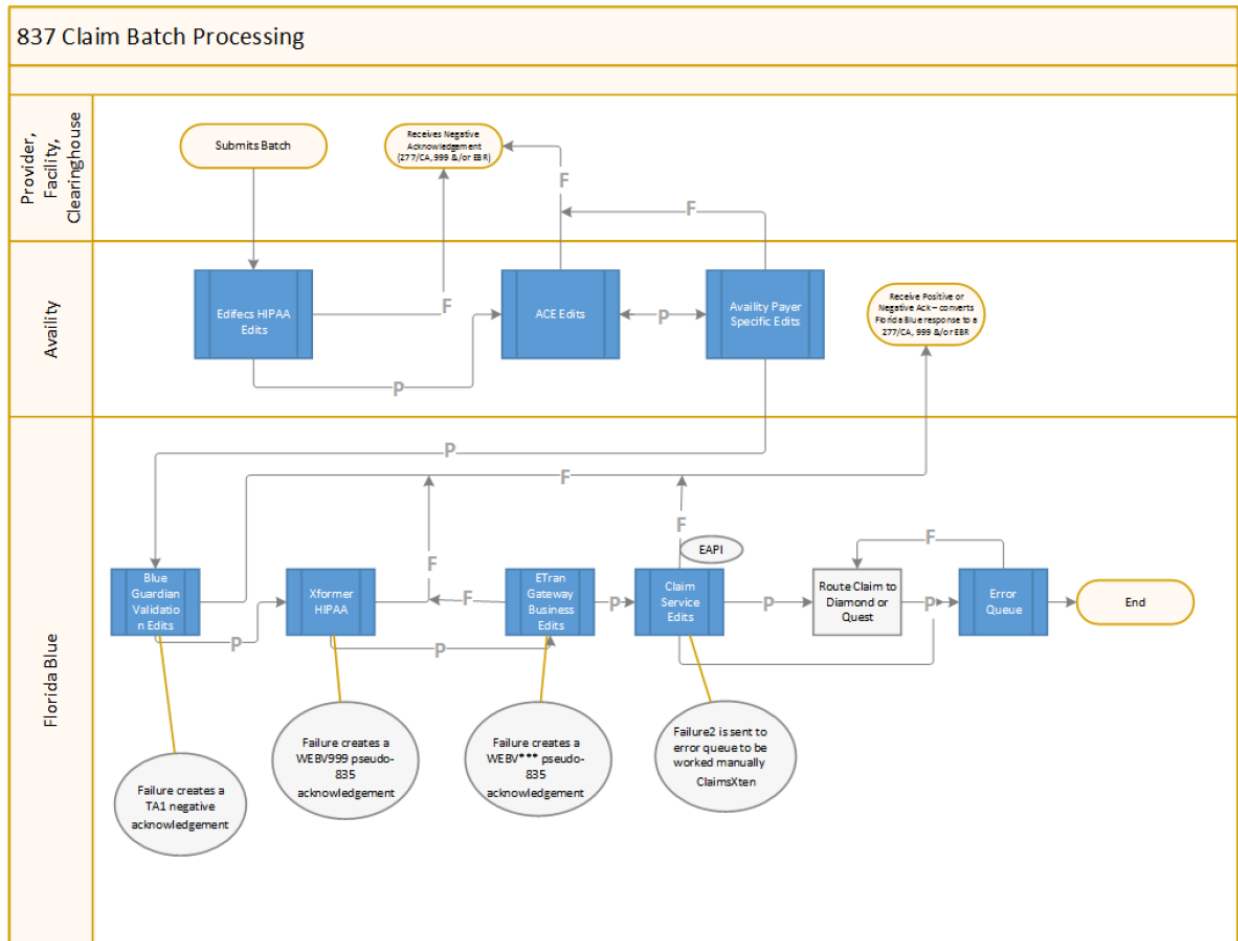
837 Claim Batch Processing

Provider, Facility, Clearinghouse

Submits Batch

Receives Negative Acknowledgement (277/CA, 999 &/or EBR)

F

F

Availity

Edifecs HIPAA Edits

F

ACE Edits

P

Availity Payer Specific Edits

Receive Positive or Negative Ack – converts Florida Blue response to a 277/CA, 999 &/or EBR

P

Florida Blue

P

F

F

F

EAPI

F

Blue Guardian Validation Edits

Xformer HIPAA

F

ETran Gateway Business Edits

P

Claim Service Edits

P

Route Claim to Diamond or Quest

P

Error Queue

End

P

P

Failure creates a TA1 negative acknowledgement

Failure creates a WEBV999 pseudo-835 acknowledgement

Failure creates a WEBV*** pseudo-835 acknowledgement

Failure2 is sent to error queue to be worked manually ClaimsXten